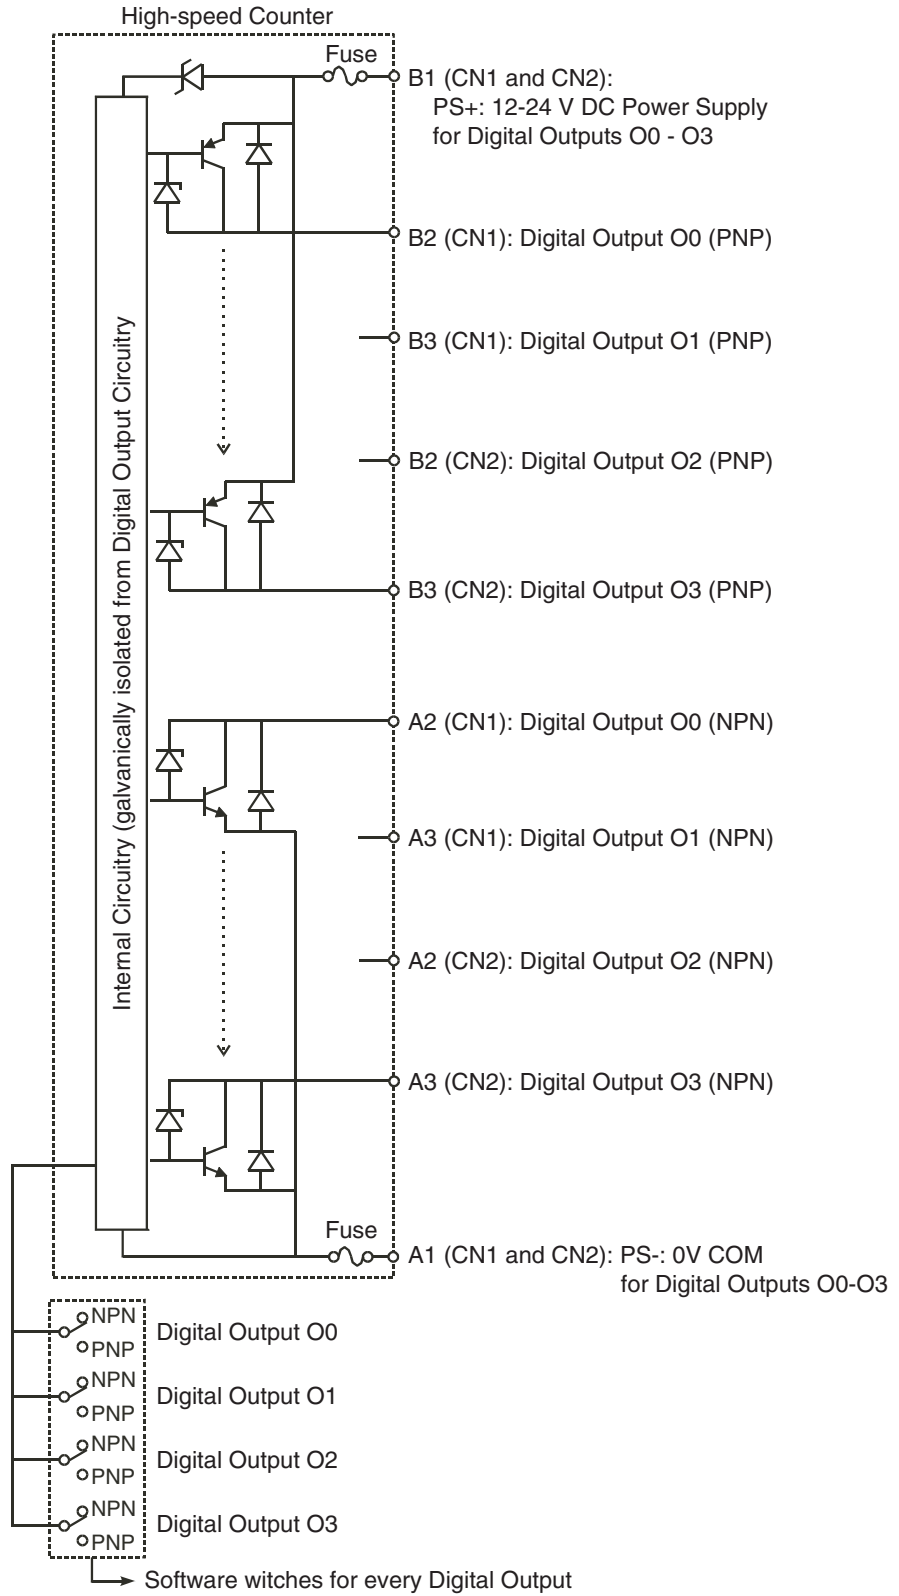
High-speed Counter

Fuse

B1 (CN1 and CN2): PS+: 12-24 V DC Power Supply for Digital Outputs O0 - O3

B2 (CN1): Digital Output O0 (PNP)

B3 (CN1): Digital Output O1 (PNP)

B2 (CN2): Digital Output O2 (PNP)

B3 (CN2): Digital Output O3 (PNP)

A2 (CN1): Digital Output O0 (NPN)

A3 (CN1): Digital Output O1 (NPN)

A2 (CN2): Digital Output O2 (NPN)

A3 (CN2): Digital Output O3 (NPN)

Fuse

A1 (CN1 and CN2): PS-: 0V COM for Digital Outputs O0-O3

Internal Circuitry (galvanically isolated from Digital Output Circuitry)

NPN
PNP
Digital Output O0

NPN
PNP
Digital Output O1

NPN
PNP
Digital Output O2

NPN
PNP
Digital Output O3

Software witches for every Digital Output